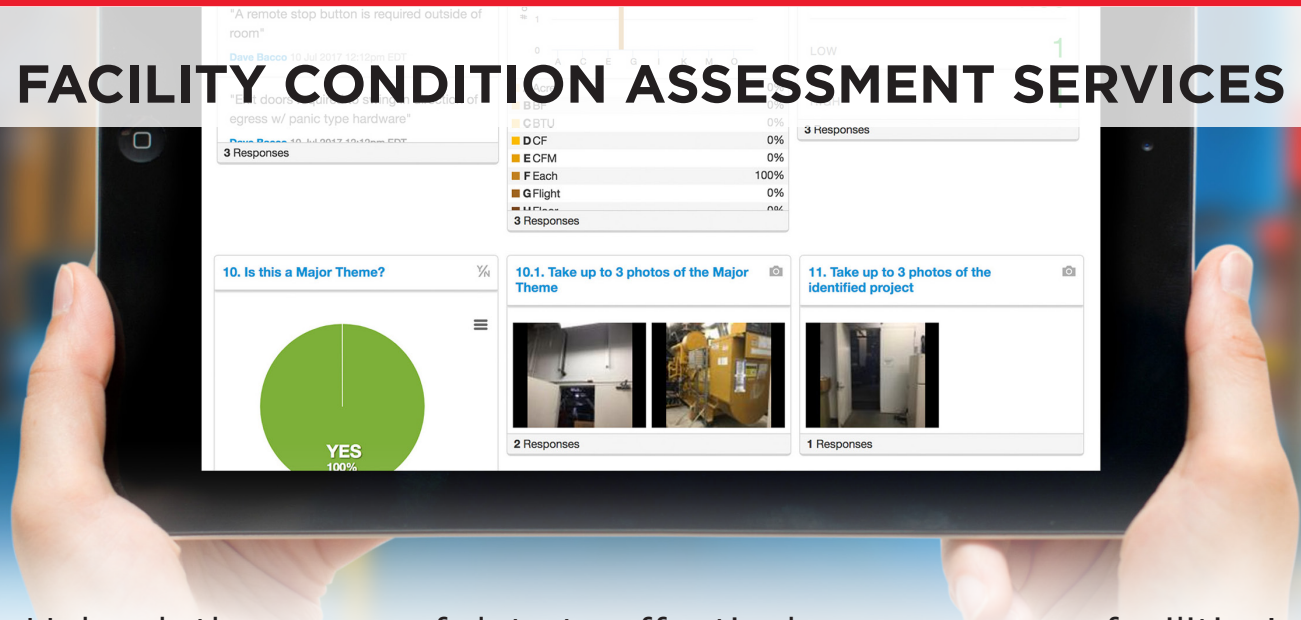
FACILITY CONDITION ASSESSMENT SERVICES

"A remote stop button is required outside of room"

Dave Bacco 10 Jul 2017 12:12pm EDT

"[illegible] doors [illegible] egress w/ panic type hardware"

Dave Bacco 10 Jul 2017 12:12pm EDT

3 Responses

1

0

A C E G I K M O

B BF 0%
C BTU 0%
D CF 0%
E CFM 0%
F Each 100%
G Flight 0%
H Floor 0%

3 Responses

LOW 1

3 Responses

10. Is this a Major Theme?

YES
100%

10.1. Take up to 3 photos of the Major Theme

2 Responses

11. Take up to 3 photos of the identified project

1 Responses